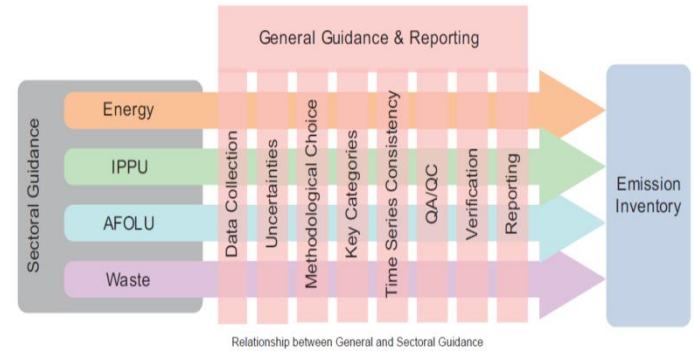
General Guidance & Reporting

Sectoral Guidance

Energy

IPPU

AFOLU

Waste

Data Collection

Uncertainties

Methodological Choice

Key Categories

Time Series Consistency

QA/QC

Verification

Reporting

Emission Inventory

Relationship between General and Sectoral Guidance